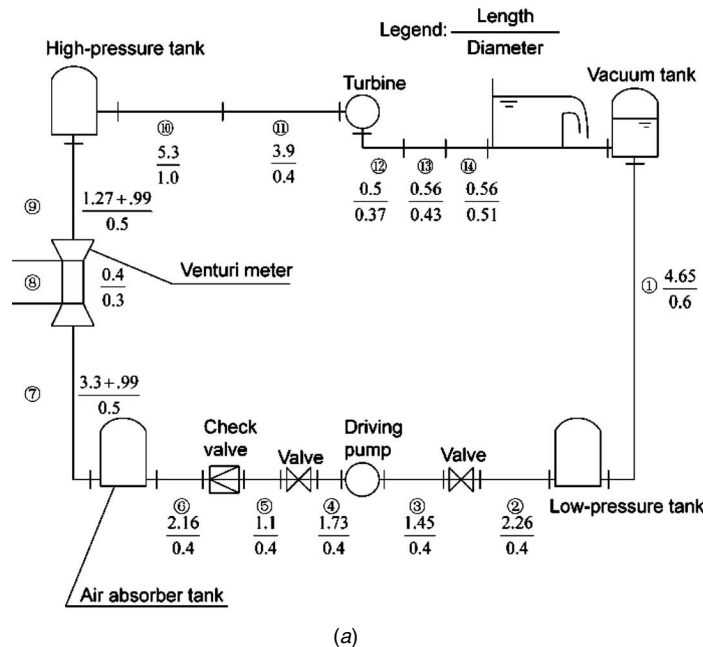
Legend: $\frac{\text{Length}}{\text{Diameter}}$

High-pressure tank

Turbine

Vacuum tank

⑩ $\frac{5.3}{1.0}$

⑪ $\frac{3.9}{0.4}$

⑫ $\frac{0.5}{0.37}$

⑬ $\frac{0.56}{0.43}$

⑭ $\frac{0.56}{0.51}$

⑨ $\frac{1.27+.99}{0.5}$

⑧ $\frac{0.4}{0.3}$

Venturi meter

① $\frac{4.65}{0.6}$

⑦ $\frac{3.3+.99}{0.5}$

Check valve

Valve

Driving pump

Valve

Low-pressure tank

⑥ $\frac{2.16}{0.4}$

⑤ $\frac{1.1}{0.4}$

④ $\frac{1.73}{0.4}$

③ $\frac{1.45}{0.4}$

② $\frac{2.26}{0.4}$

Air absorber tank

(a)